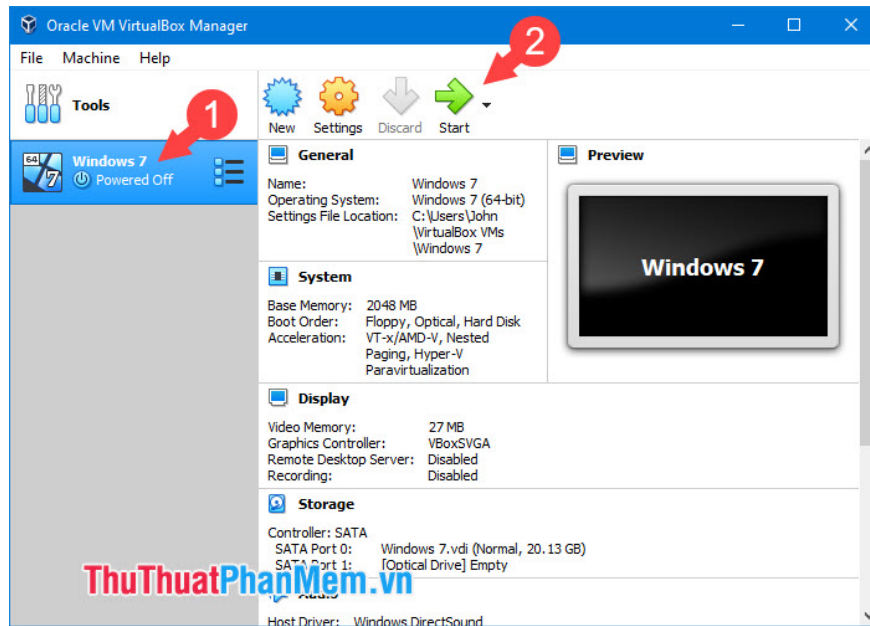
Oracle VM VirtualBox Manager

File Machine Help

Tools

1

Windows 7
Powered Off

2

New Settings Discard Start

General

Name: Windows 7
Operating System: Windows 7 (64-bit)
Settings File Location: C:\Users\John \VirtualBox VMs \Windows 7

Preview

Windows 7

System

Base Memory: 2048 MB
Boot Order: Floppy, Optical, Hard Disk
Acceleration: VT-x/AMD-V, Nested Paging, Hyper-V Paravirtualization

Display

Video Memory: 27 MB
Graphics Controller: VBoxSVGA
Remote Desktop Server: Disabled
Recording: Disabled

Storage

Controller: SATA
SATA Port 0: Windows 7.vdi (Normal, 20.13 GB)
SATA Port 1: [Optical Drive] Empty

ThuThuatPhanMem.vn

Audio

Host Driver: Windows DirectSound